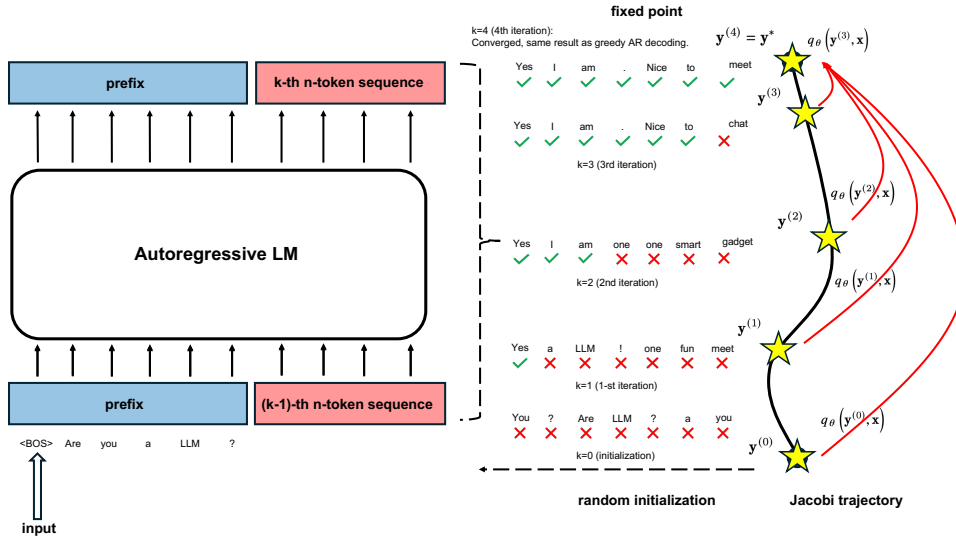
prefix

k-th n-token sequence

Autoregressive LM

prefix

(k-1)-th n-token sequence

<BOS> Are you a LLM ?

input

fixed point

k=4 (4th iteration):
Converged, same result as greedy AR decoding.

$\mathbf{y}^{(4)} = \mathbf{y}^*$

$q_\theta\left(\mathbf{y}^{(3)}, \mathbf{x}\right)$

Yes I am . Nice to meet

$\mathbf{y}^{(3)}$

Yes I am . Nice to chat

k=3 (3rd iteration)

$q_\theta\left(\mathbf{y}^{(2)}, \mathbf{x}\right)$

$\mathbf{y}^{(2)}$

Yes I am one one smart gadget

k=2 (2nd iteration)

$q_\theta\left(\mathbf{y}^{(1)}, \mathbf{x}\right)$

$\mathbf{y}^{(1)}$

Yes a LLM ! one fun meet

k=1 (1-st iteration)

$q_\theta\left(\mathbf{y}^{(0)}, \mathbf{x}\right)$

You ? Are LLM ? a you

$\mathbf{y}^{(0)}$

k=0 (initialization)

random initialization

Jacobi trajectory